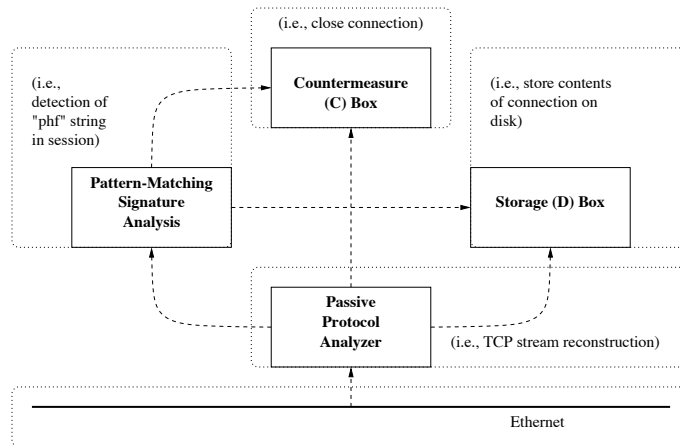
(i.e., close connection)

Countermeasure (C) Box

(i.e., detection of "phf" string in session)

(i.e., store contents of connection on disk)

Pattern-Matching Signature Analysis

Storage (D) Box

Passive Protocol Analyzer

(i.e., TCP stream reconstruction)

Ethernet